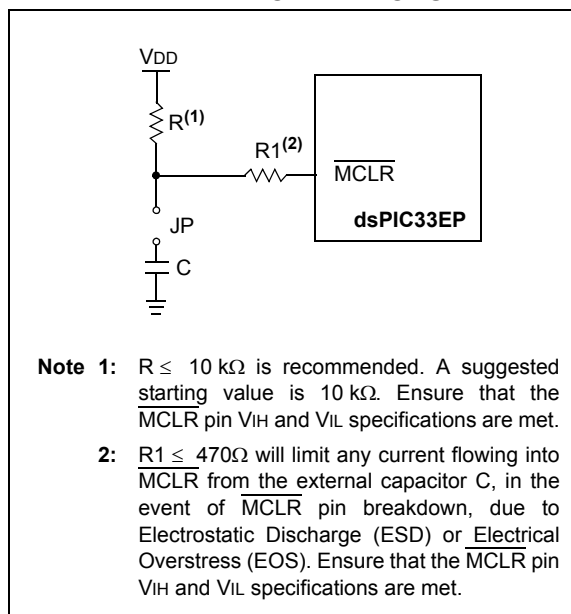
VDD

R$^{(1)}$

R1$^{(2)}$

$\overline{\text{MCLR}}$

dsPIC33EP

JP

C

**Note 1:** R $\leq$ 10 k$\Omega$ is recommended. A suggested starting value is 10 k$\Omega$. Ensure that the $\overline{\text{MCLR}}$ pin VIH and VIL specifications are met.

**2:** R1 $\leq$ 470$\Omega$ will limit any current flowing into $\overline{\text{MCLR}}$ from the external capacitor C, in the event of $\overline{\text{MCLR}}$ pin breakdown, due to Electrostatic Discharge (ESD) or Electrical Overstress (EOS). Ensure that the $\overline{\text{MCLR}}$ pin VIH and VIL specifications are met.